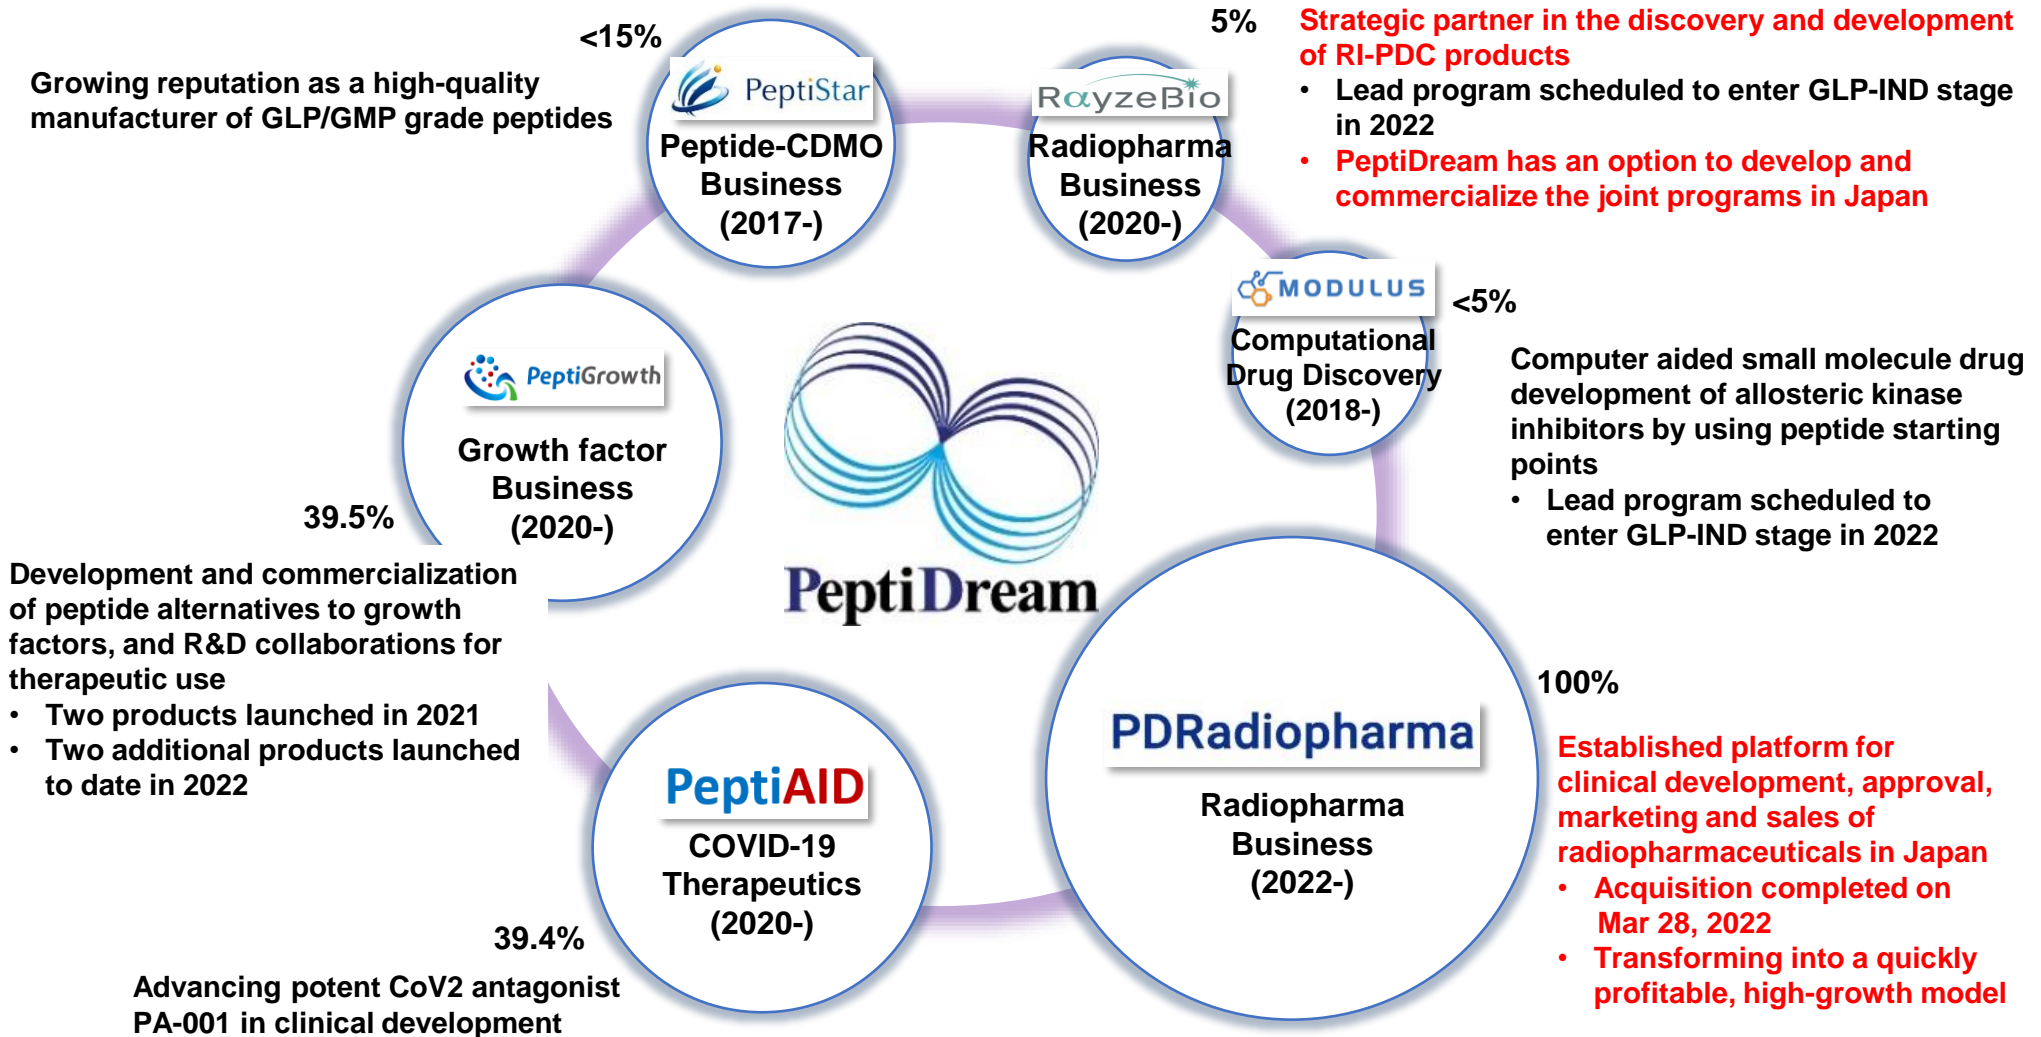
<15%

Growing reputation as a high-quality manufacturer of GLP/GMP grade peptides

PeptiStar
Peptide-CDMO Business (2017-)

5%

RayzeBio
Radiopharma Business (2020-)

Strategic partner in the discovery and development of RI-PDC products
• Lead program scheduled to enter GLP-IND stage in 2022
• PeptiDream has an option to develop and commercialize the joint programs in Japan

MODULUS
Computational Drug Discovery (2018-)

<5%

Computer aided small molecule drug development of allosteric kinase inhibitors by using peptide starting points
• Lead program scheduled to enter GLP-IND stage in 2022

PeptiGrowth
Growth factor Business (2020-)

39.5%

PeptiDream

Development and commercialization of peptide alternatives to growth factors, and R&D collaborations for therapeutic use
• Two products launched in 2021
• Two additional products launched to date in 2022

PDRadiopharma
Radiopharma Business (2022-)

100%

Established platform for clinical development, approval, marketing and sales of radiopharmaceuticals in Japan
• Acquisition completed on Mar 28, 2022
• Transforming into a quickly profitable, high-growth model

PeptiAID
COVID-19 Therapeutics (2020-)

39.4%

Advancing potent CoV2 antagonist PA-001 in clinical development